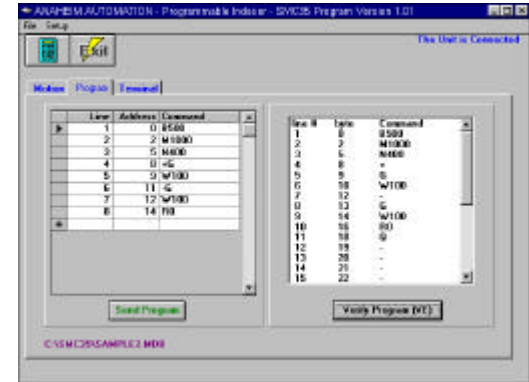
ANAHEIM AUTOMATION - Programmable Indexer - SMC35 Program Version 1.01

File Setup

Exit

This Unit is Connected

Motion Program Terminal

| | Line | Address | Command |
|---|---|---|---|
| ▶ | 1 | 0 | B500 |
| | 2 | 2 | M1000 |
| | 3 | 5 | N400 |
| | 4 | 8 | +G |
| | 5 | 9 | W100 |
| | 6 | 11 | -G |
| | 7 | 12 | W100 |
| | 8 | 14 | R0 |
| * | | | |

| line # | byte | Command |
|---|---|---|
| 1 | 0 | B500 |
| 2 | 2 | M1000 |
| 3 | 5 | N400 |
| 4 | 8 | + |
| 5 | 9 | G |
| 6 | 10 | W100 |
| 7 | 12 | - |
| 8 | 13 | G |
| 9 | 14 | W100 |
| 10 | 16 | R0 |
| 11 | 18 | @ |
| 12 | 19 | - |
| 13 | 20 | - |
| 14 | 21 | - |
| 15 | 22 | - |

Send Program

Verify Program (VE)

C:\SMC35\SAMPLE2.MDB